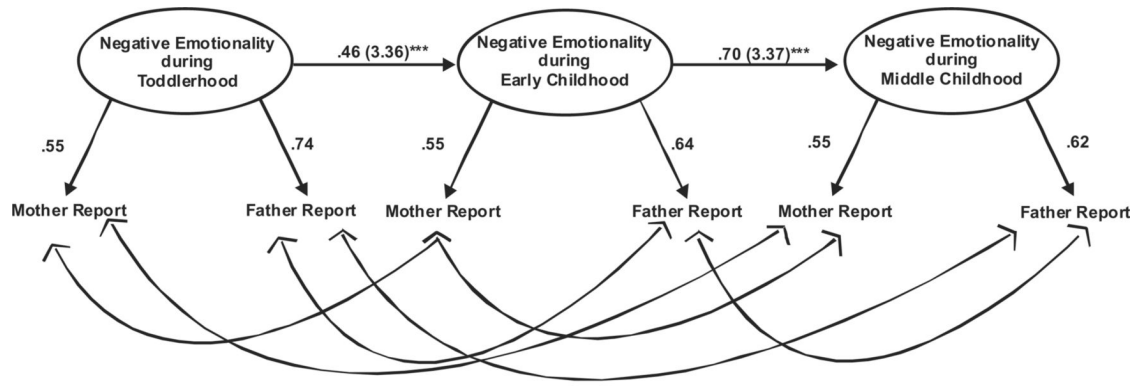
Negative Emotionality during Toddlerhood

.46 (3.36)***

Negative Emotionality during Early Childhood

.70 (3.37)***

Negative Emotionality during Middle Childhood

.55

.74

.55

.64

.55

.62

Mother Report

Father Report

Mother Report

Father Report

Mother Report

Father Report